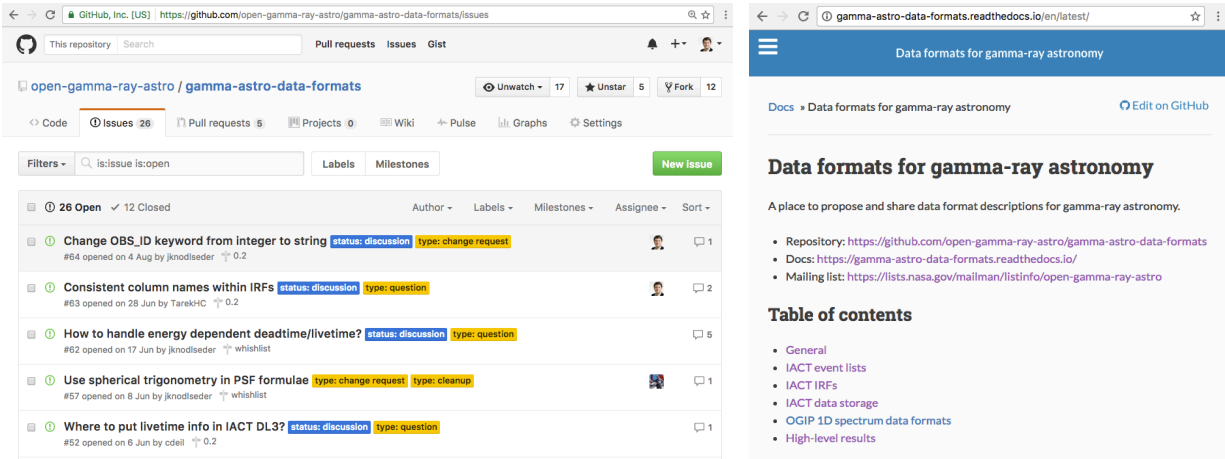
GitHub, Inc. [US] https://github.com/open-gamma-ray-astro/gamma-astro-data-formats/issues

This repository Search Pull requests Issues Gist

open-gamma-ray-astro / gamma-astro-data-formats

Unwatch 17 Unstar 5 Fork 12

Code Issues 26 Pull requests 5 Projects 0 Wiki Pulse Graphs Settings

Filters is:issue is:open Labels Milestones New issue

26 Open ✓ 12 Closed Author Labels Milestones Assignee Sort

Change OBS_ID keyword from integer to string status: discussion type: change request 1
#64 opened on 4 Aug by jknodlseder 0.2

Consistent column names within IRFs status: discussion type: question 2
#63 opened on 28 Jun by TarekHC 0.2

How to handle energy dependent deadtime/livetime? status: discussion type: question 5
#62 opened on 17 Jun by jknodlseder whishlist

Use spherical trigonometry in PSF formulae type: change request type: cleanup 1
#57 opened on 8 Jun by jknodlseder whishlist

Where to put livetime info in IACT DL3? status: discussion type: question 1
#52 opened on 6 Jun by cdeil 0.2

gamma-astro-data-formats.readthedocs.io/en/latest/

Data formats for gamma-ray astronomy

Docs » Data formats for gamma-ray astronomy Edit on GitHub

Data formats for gamma-ray astronomy

A place to propose and share data format descriptions for gamma-ray astronomy.

- Repository: https://github.com/open-gamma-ray-astro/gamma-astro-data-formats
- Docs: https://gamma-astro-data-formats.readthedocs.io/
- Mailing list: https://lists.nasa.gov/mailman/listinfo/open-gamma-ray-astro

Table of contents

- General
- IACT event lists
- IACT IRFs
- IACT data storage
- OGIP 1D spectrum data formats
- High-level results